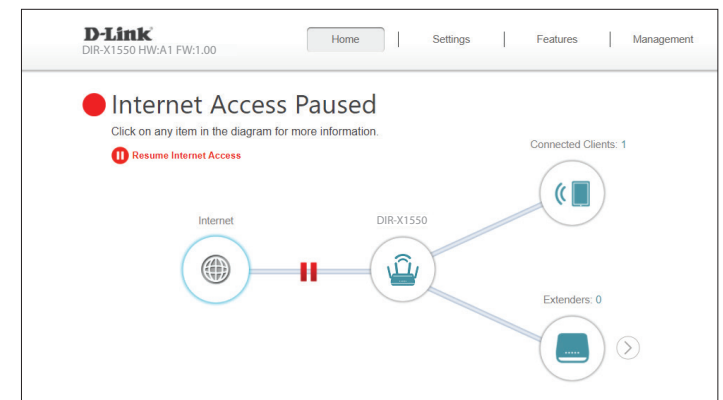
D-Link
DIR-X1550 HW:A1 FW:1.00

Home | Settings | Features | Management

Internet Access Paused

Click on any item in the diagram for more information.

Resume Internet Access

Connected Clients: 1

Internet

DIR-X1550

Extenders: 0